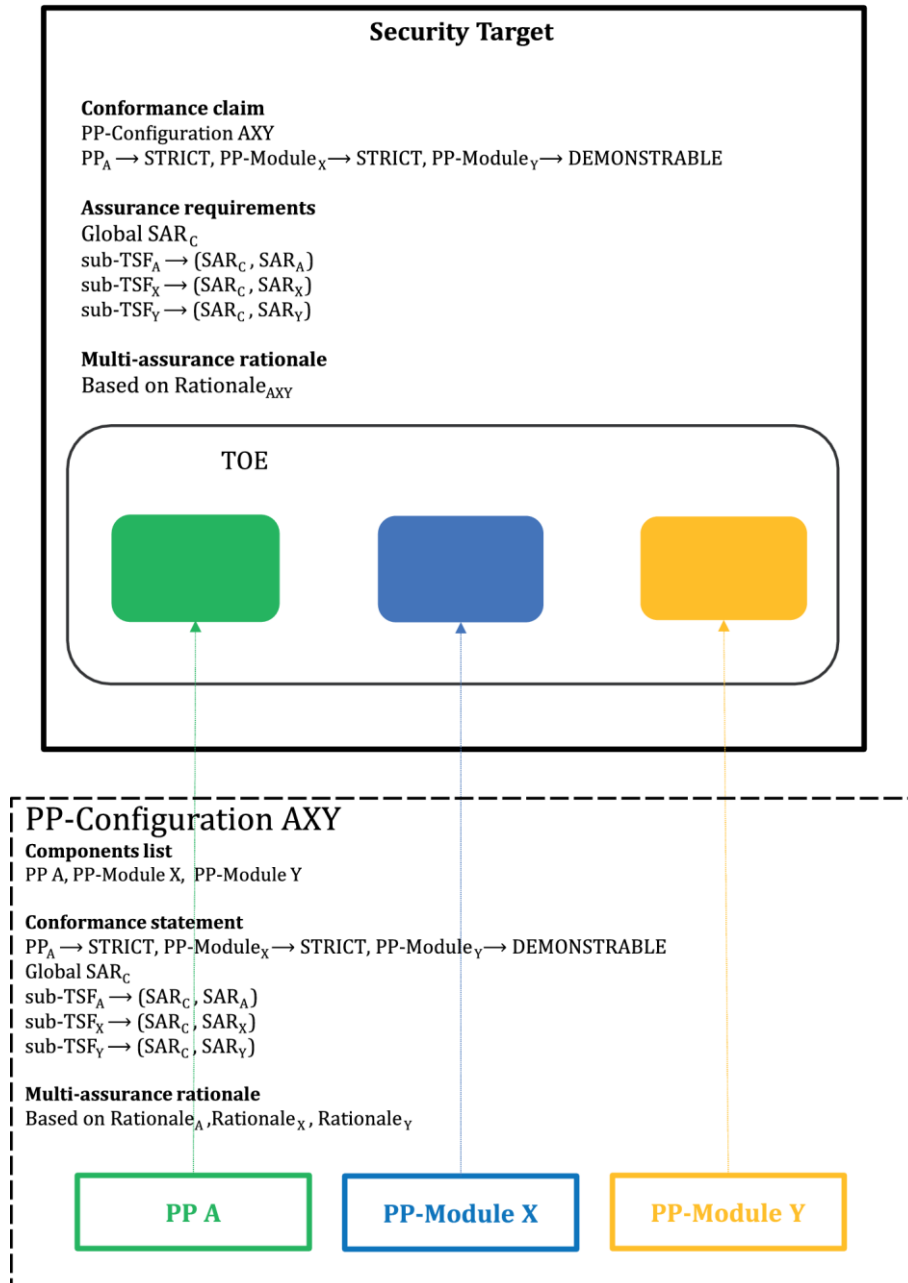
Security Target

Conformance claim
PP-Configuration AXY
$PP_A \longrightarrow$ STRICT, PP-$Module_X \longrightarrow$ STRICT, PP-$Module_Y \longrightarrow$ DEMONSTRABLE

Assurance requirements
Global $SAR_C$
sub-$TSF_A \longrightarrow (SAR_C , SAR_A)$
sub-$TSF_X \longrightarrow (SAR_C , SAR_X)$
sub-$TSF_Y \longrightarrow (SAR_C , SAR_Y)$

Multi-assurance rationale
Based on $Rationale_{AXY}$

TOE

PP-Configuration AXY
Components list
PP A, PP-Module X, PP-Module Y

Conformance statement
$PP_A \longrightarrow$ STRICT, PP-$Module_X \longrightarrow$ STRICT, PP-$Module_Y \longrightarrow$ DEMONSTRABLE
Global $SAR_C$
sub-$TSF_A \longrightarrow (SAR_C , SAR_A)$
sub-$TSF_X \longrightarrow (SAR_C , SAR_X)$
sub-$TSF_Y \longrightarrow (SAR_C , SAR_Y)$

Multi-assurance rationale
Based on $Rationale_A$ ,$Rationale_X$ , $Rationale_Y$

PP A

PP-Module X

PP-Module Y